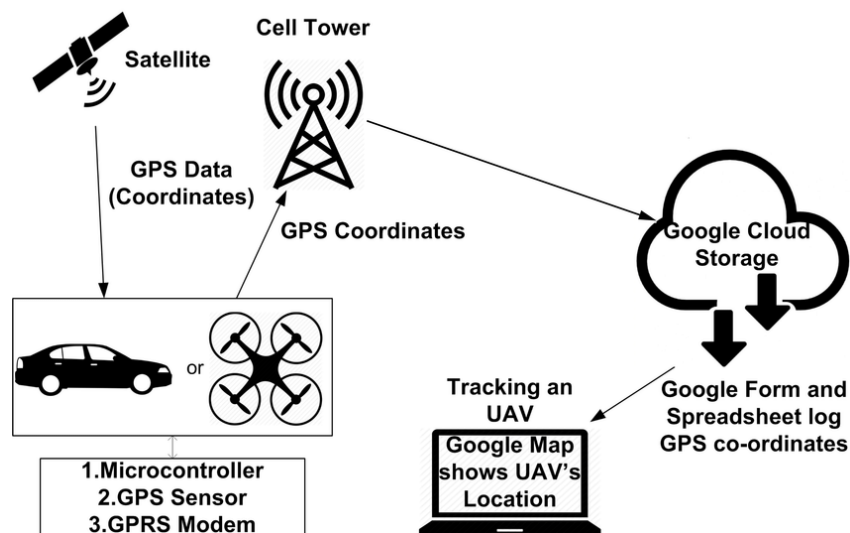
Satellite

Cell Tower

GPS Data (Coordinates)

GPS Coordinates

Google Cloud Storage

or

Tracking an UAV

Google Map shows UAV's Location

Google Form and Spreadsheet log GPS co-ordinates

1.Microcontroller
2.GPS Sensor
3.GPRS Modem